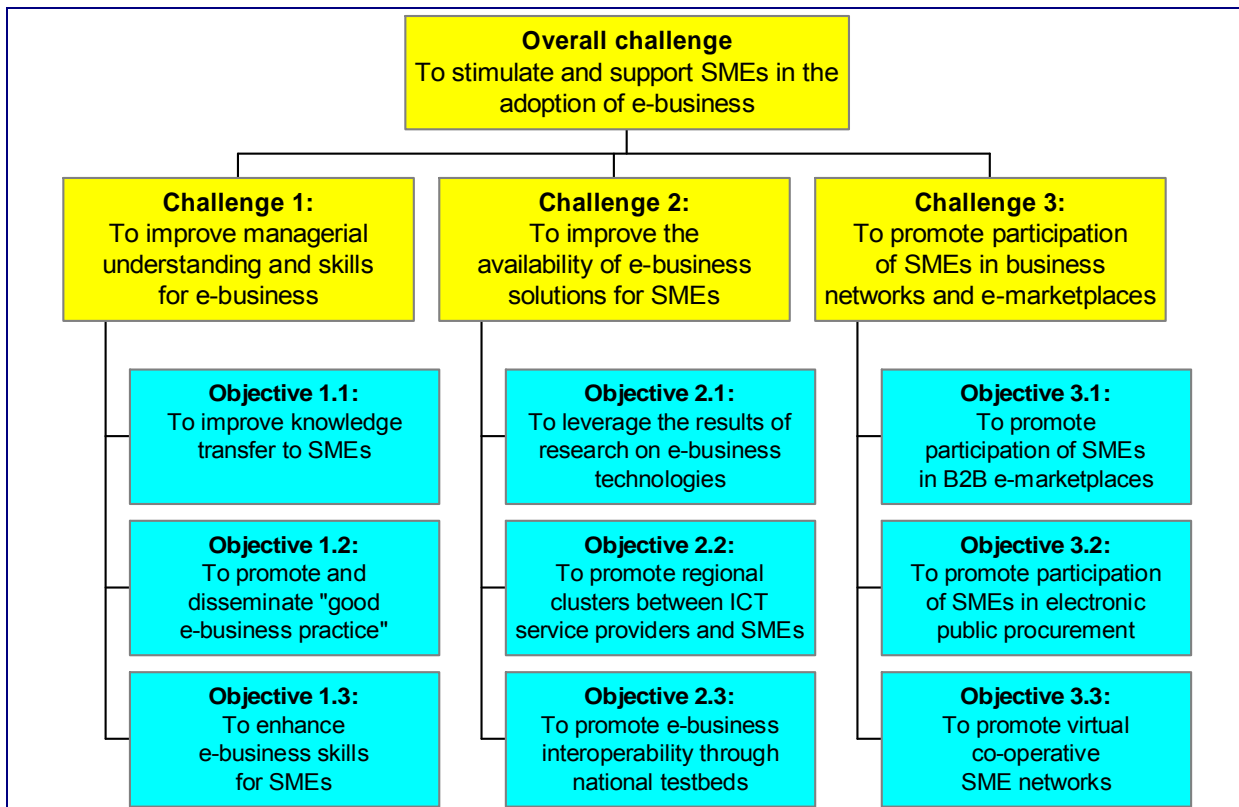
**Overall challenge**
To stimulate and support SMEs in the adoption of e-business

**Challenge 1:**
To improve managerial understanding and skills for e-business

**Objective 1.1:**
To improve knowledge transfer to SMEs

**Objective 1.2:**
To promote and disseminate "good e-business practice"

**Objective 1.3:**
To enhance e-business skills for SMEs

**Challenge 2:**
To improve the availability of e-business solutions for SMEs

**Objective 2.1:**
To leverage the results of research on e-business technologies

**Objective 2.2:**
To promote regional clusters between ICT service providers and SMEs

**Objective 2.3:**
To promote e-business interoperability through national testbeds

**Challenge 3:**
To promote participation of SMEs in business networks and e-marketplaces

**Objective 3.1:**
To promote participation of SMEs in B2B e-marketplaces

**Objective 3.2:**
To promote participation of SMEs in electronic public procurement

**Objective 3.3:**
To promote virtual co-operative SME networks